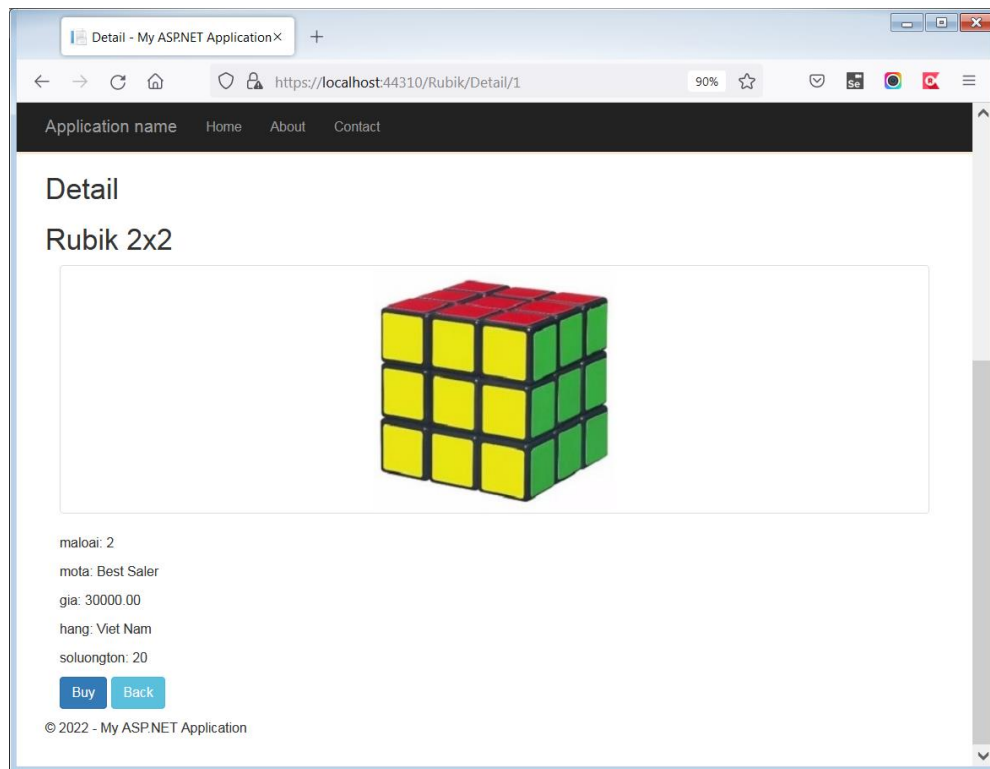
Detail - My ASP.NET Application ×
+

https://localhost:44310/Rubik/Detail/1
90%

Application name Home About Contact

Detail

Rubik 2x2

maloai: 2

mota: Best Saler

gia: 30000.00

hang: Viet Nam

soluongton: 20

Buy Back

© 2022 - My ASP.NET Application